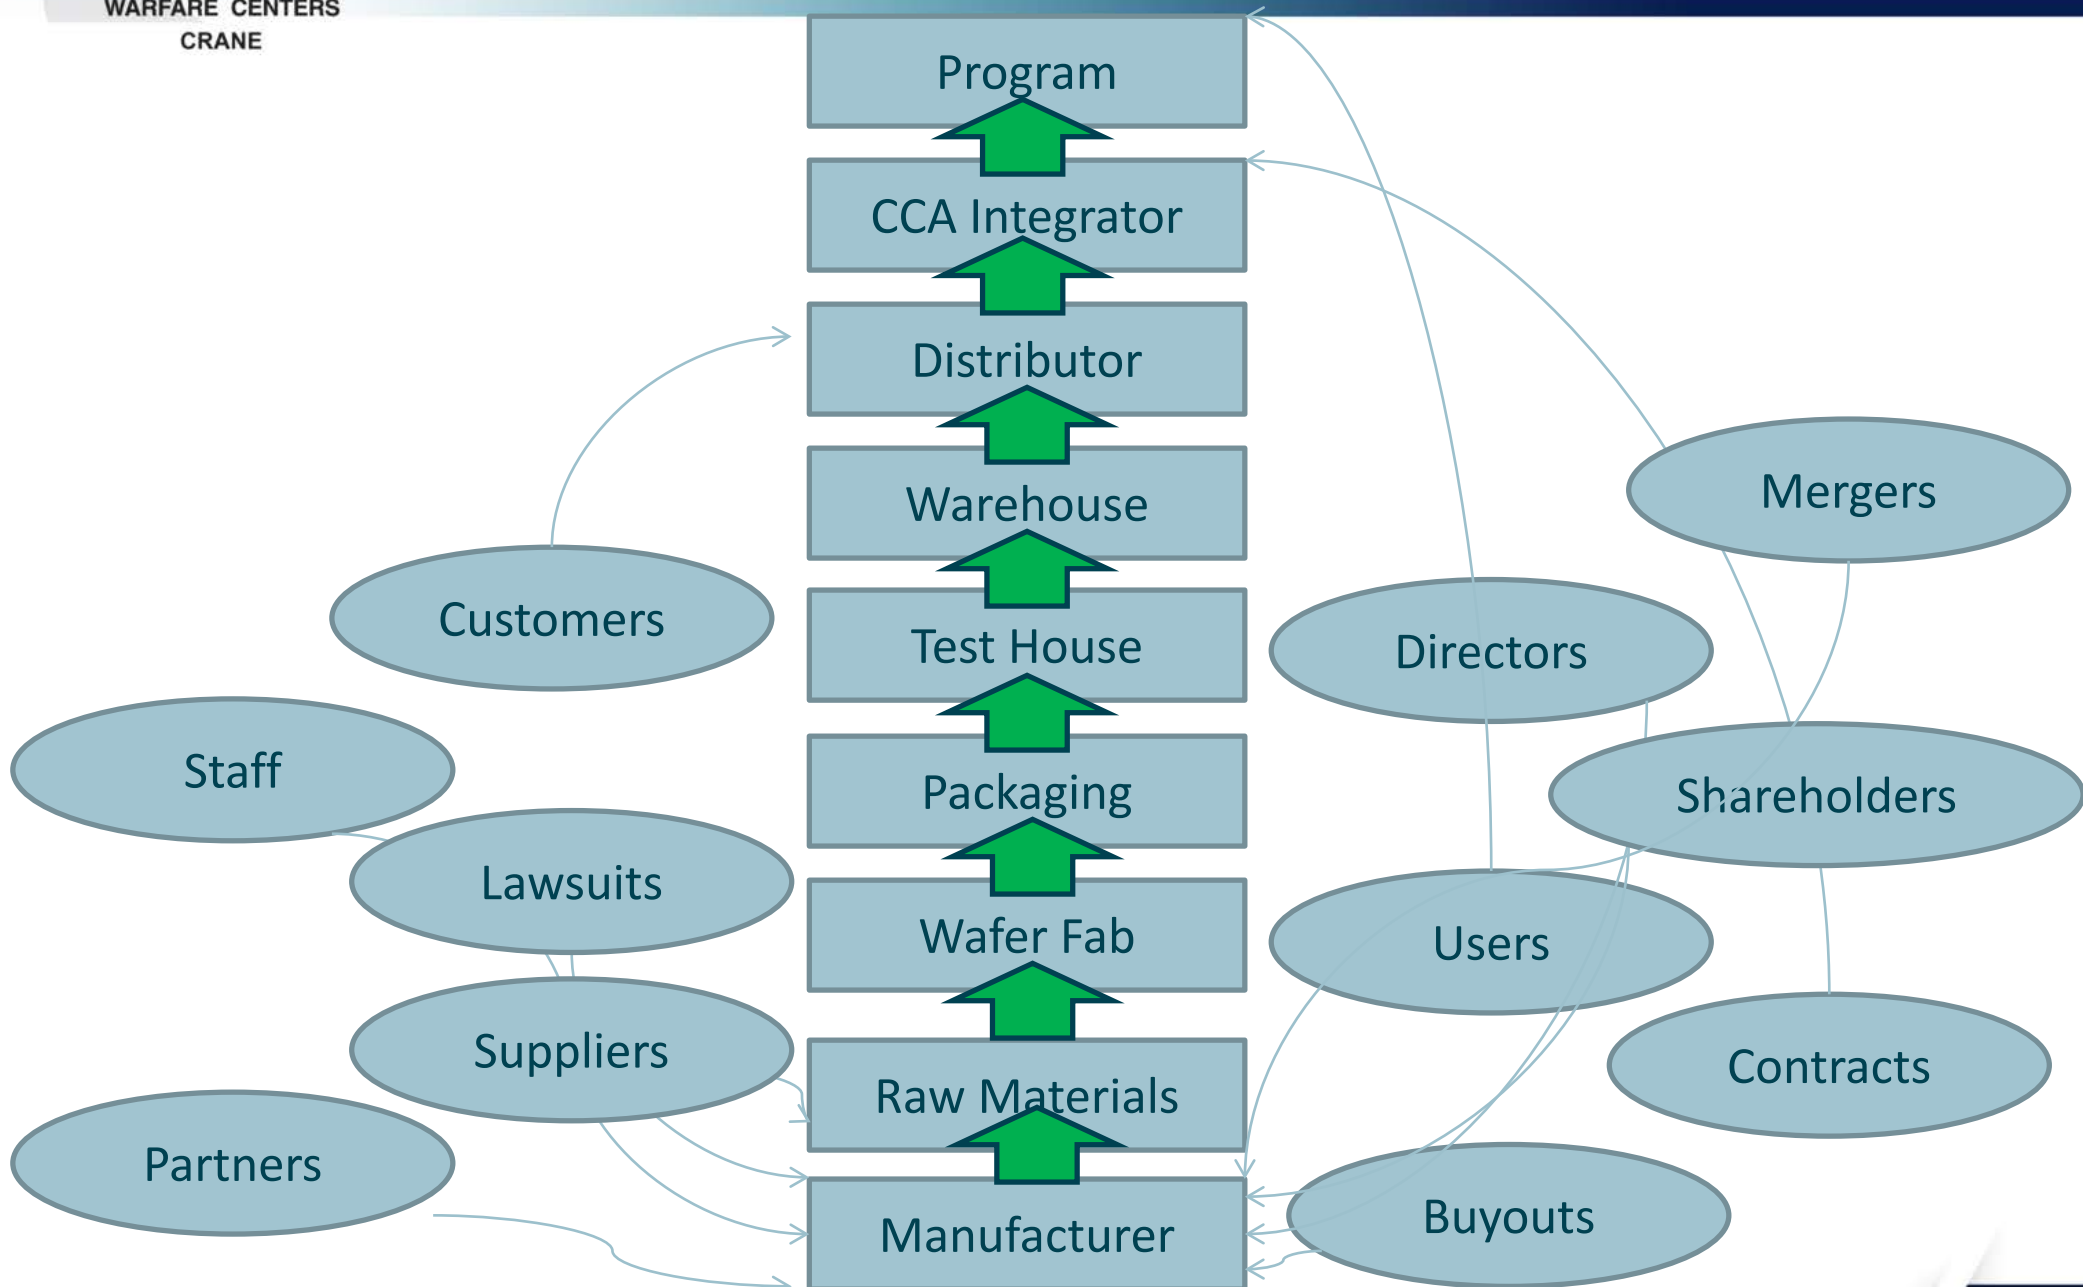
WARFARE CENTERS
CRANE

Program

CCA Integrator

Distributor

Warehouse

Test House

Packaging

Wafer Fab

Raw Materials

Manufacturer

Customers

Staff

Lawsuits

Suppliers

Partners

Mergers

Directors

Shareholders

Users

Contracts

Buyouts